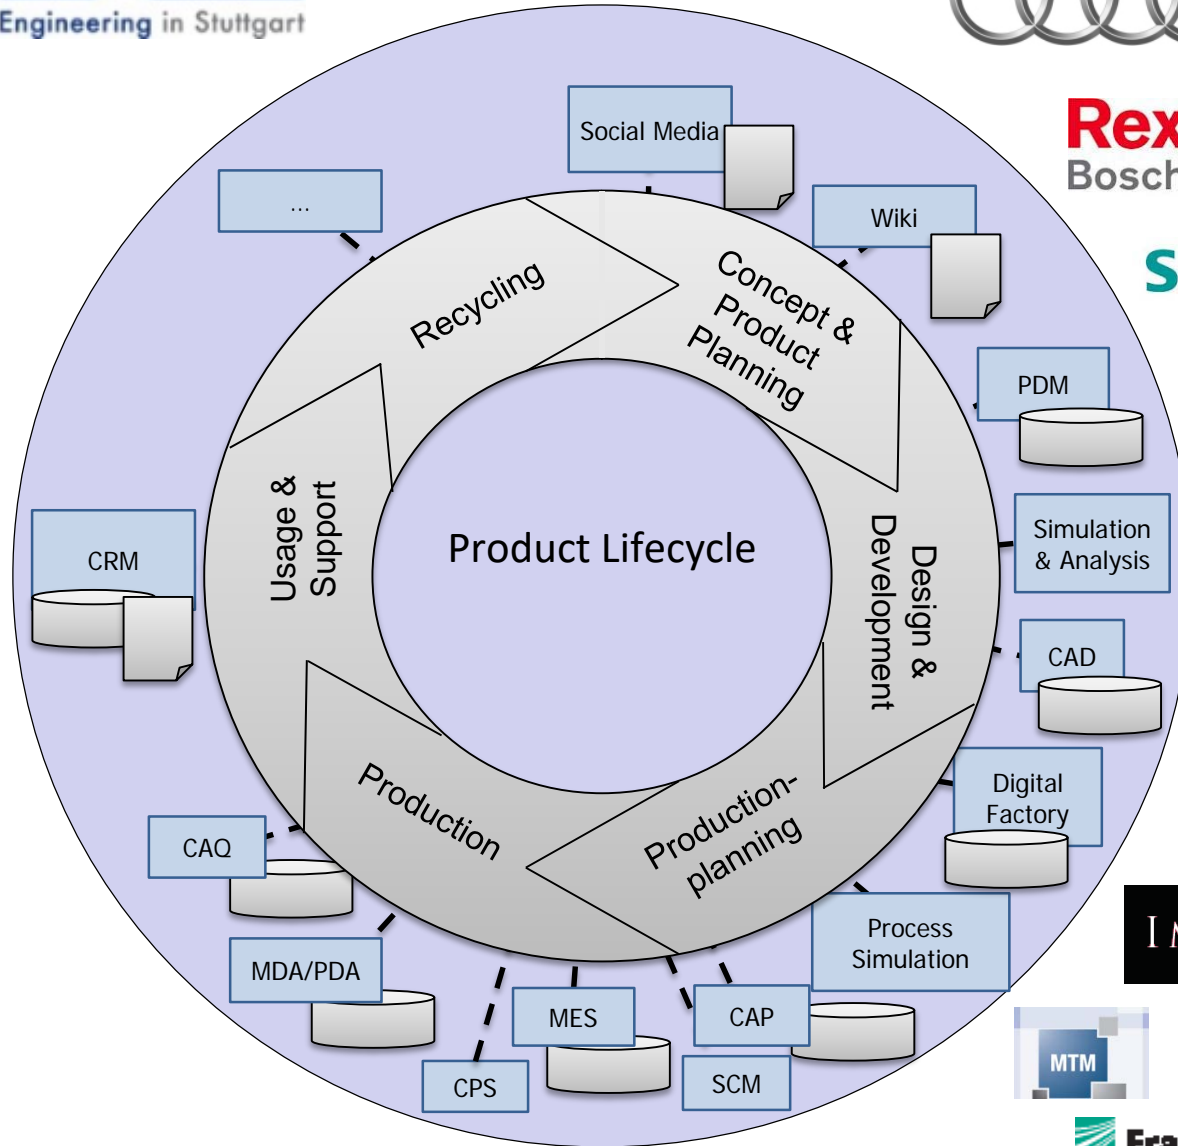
Engineering in Stuttgart

Rex
Bosch

S

Social Media

...

Wiki

Recycling

Concept & Product Planning

PDM

Usage & Support

Product Lifecycle

Design & Development

Simulation & Analysis

CRM

CAD

Digital Factory

Production

Production-planning

CAQ

Process Simulation

MDA/PDA

MES

CAP

CPS

SCM

MTM